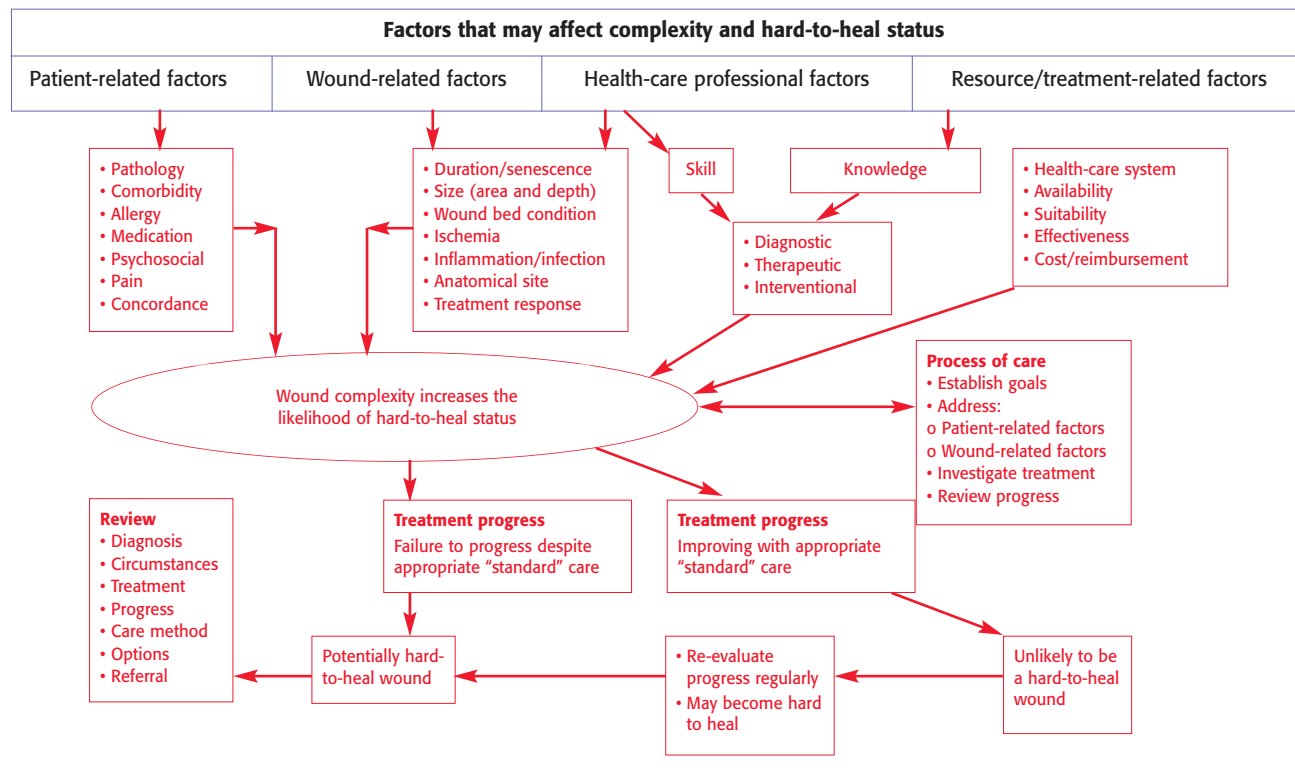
Factors that may affect complexity and hard-to-heal status

Patient-related factors

Wound-related factors

Health-care professional factors

Resource/treatment-related factors

• Pathology
• Comorbidity
• Allergy
• Medication
• Psychosocial
• Pain
• Concordance

• Duration/senescence
• Size (area and depth)
• Wound bed condition
• Ischemia
• Inflammation/infection
• Anatomical site
• Treatment response

Skill

Knowledge

• Health-care system
• Availability
• Suitability
• Effectiveness
• Cost/reimbursement

• Diagnostic
• Therapeutic
• Interventional

Wound complexity increases the likelihood of hard-to-heal status

Process of care
• Establish goals
• Address:
o Patient-related factors
o Wound-related factors
• Investigate treatment
• Review progress

Review
• Diagnosis
• Circumstances
• Treatment
• Progress
• Care method
• Options
• Referral

Treatment progress
Failure to progress despite appropriate "standard" care

Treatment progress
Improving with appropriate "standard" care

Potentially hard-to-heal wound

• Re-evaluate progress regularly
• May become hard to heal

Unlikely to be a hard-to-heal wound